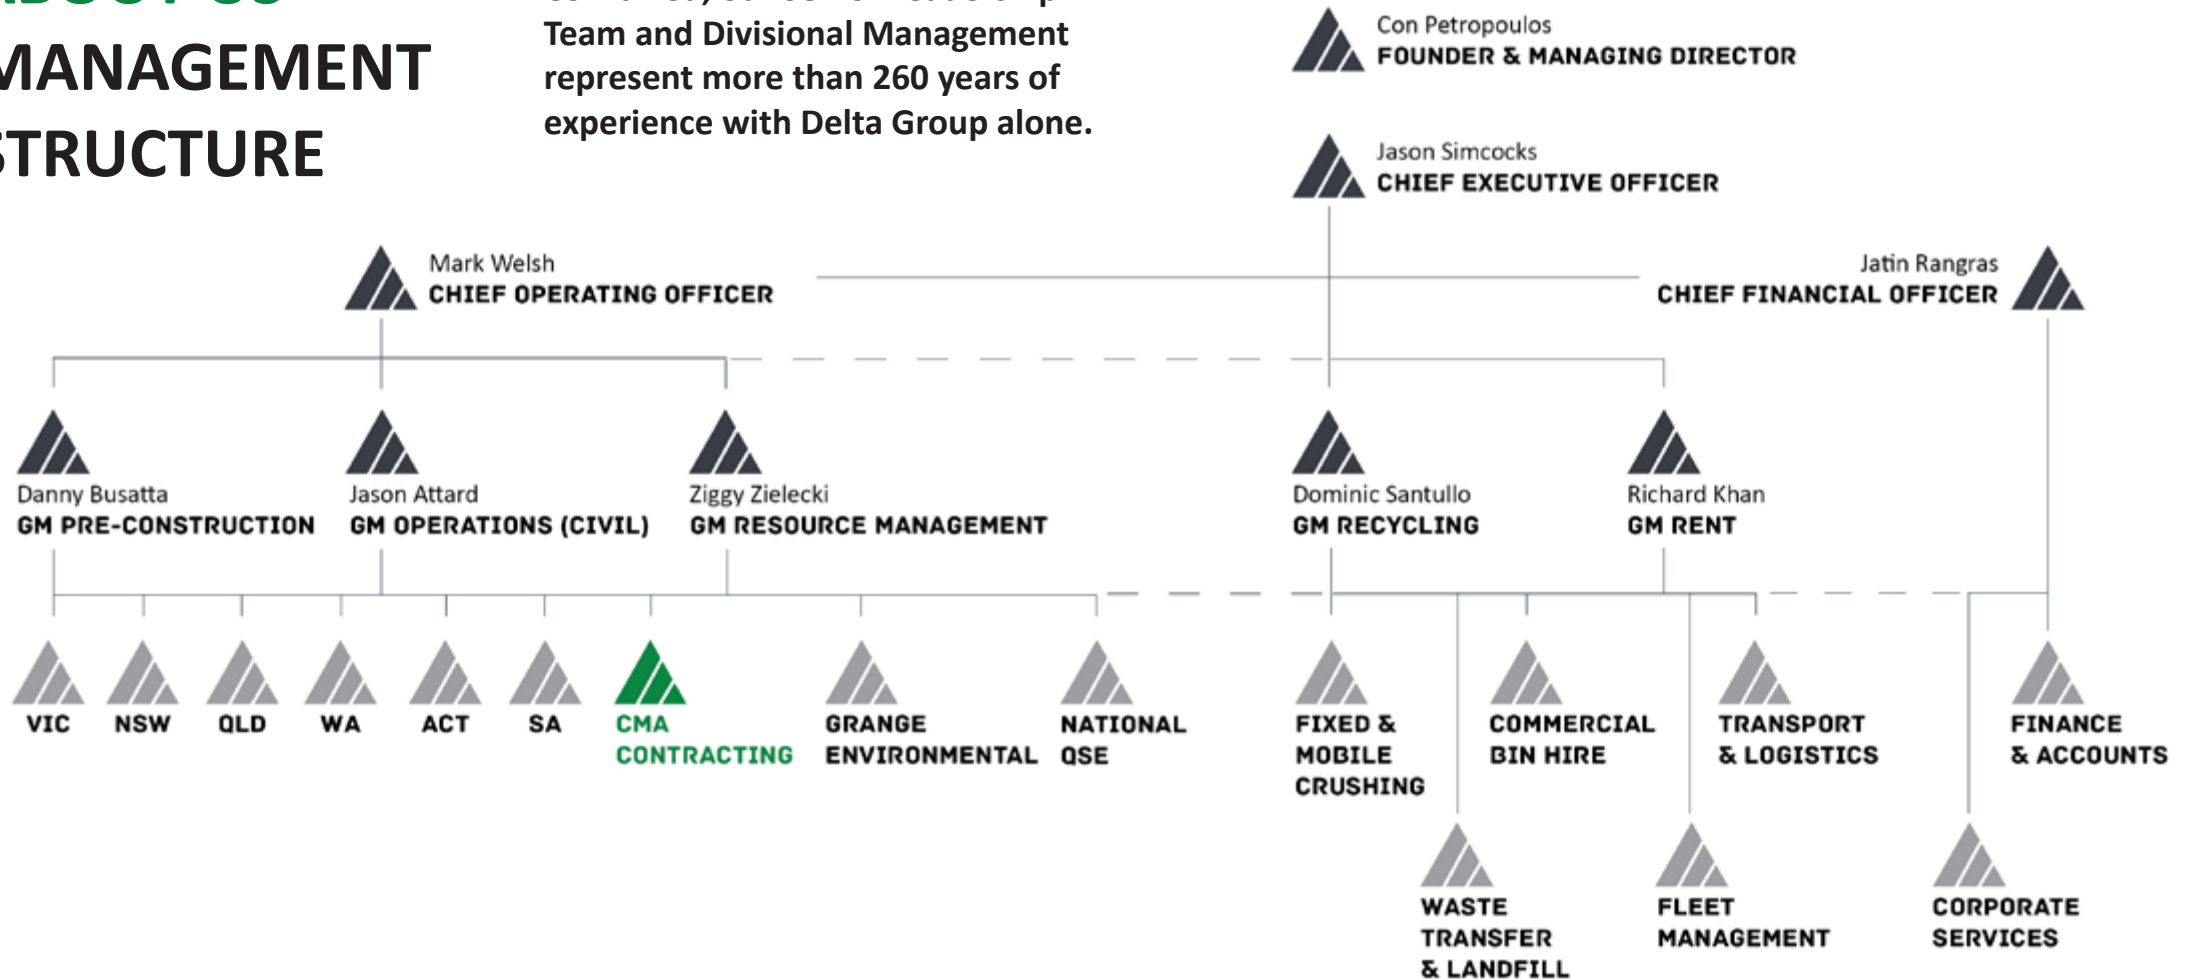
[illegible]

MANAGEMENT STRUCTURE

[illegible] Team and Divisional Management represent more than 260 years of experience with Delta Group alone.

Con Petropoulos
FOUNDER & MANAGING DIRECTOR

Jason Simcocks
CHIEF EXECUTIVE OFFICER

Mark Welsh
CHIEF OPERATING OFFICER

Jatin Rangras
CHIEF FINANCIAL OFFICER

Danny Busatta
GM PRE-CONSTRUCTION

Jason Attard
GM OPERATIONS (CIVIL)

Ziggy Zielecki
GM RESOURCE MANAGEMENT

Dominic Santullo
GM RECYCLING

Richard Khan
GM RENT

VIC

NSW

QLD

WA

ACT

SA

CMA CONTRACTING

GRANGE ENVIRONMENTAL

NATIONAL QSE

FIXED & MOBILE CRUSHING

COMMERCIAL BIN HIRE

TRANSPORT & LOGISTICS

FINANCE & ACCOUNTS

WASTE TRANSFER & LANDFILL

FLEET MANAGEMENT

CORPORATE SERVICES